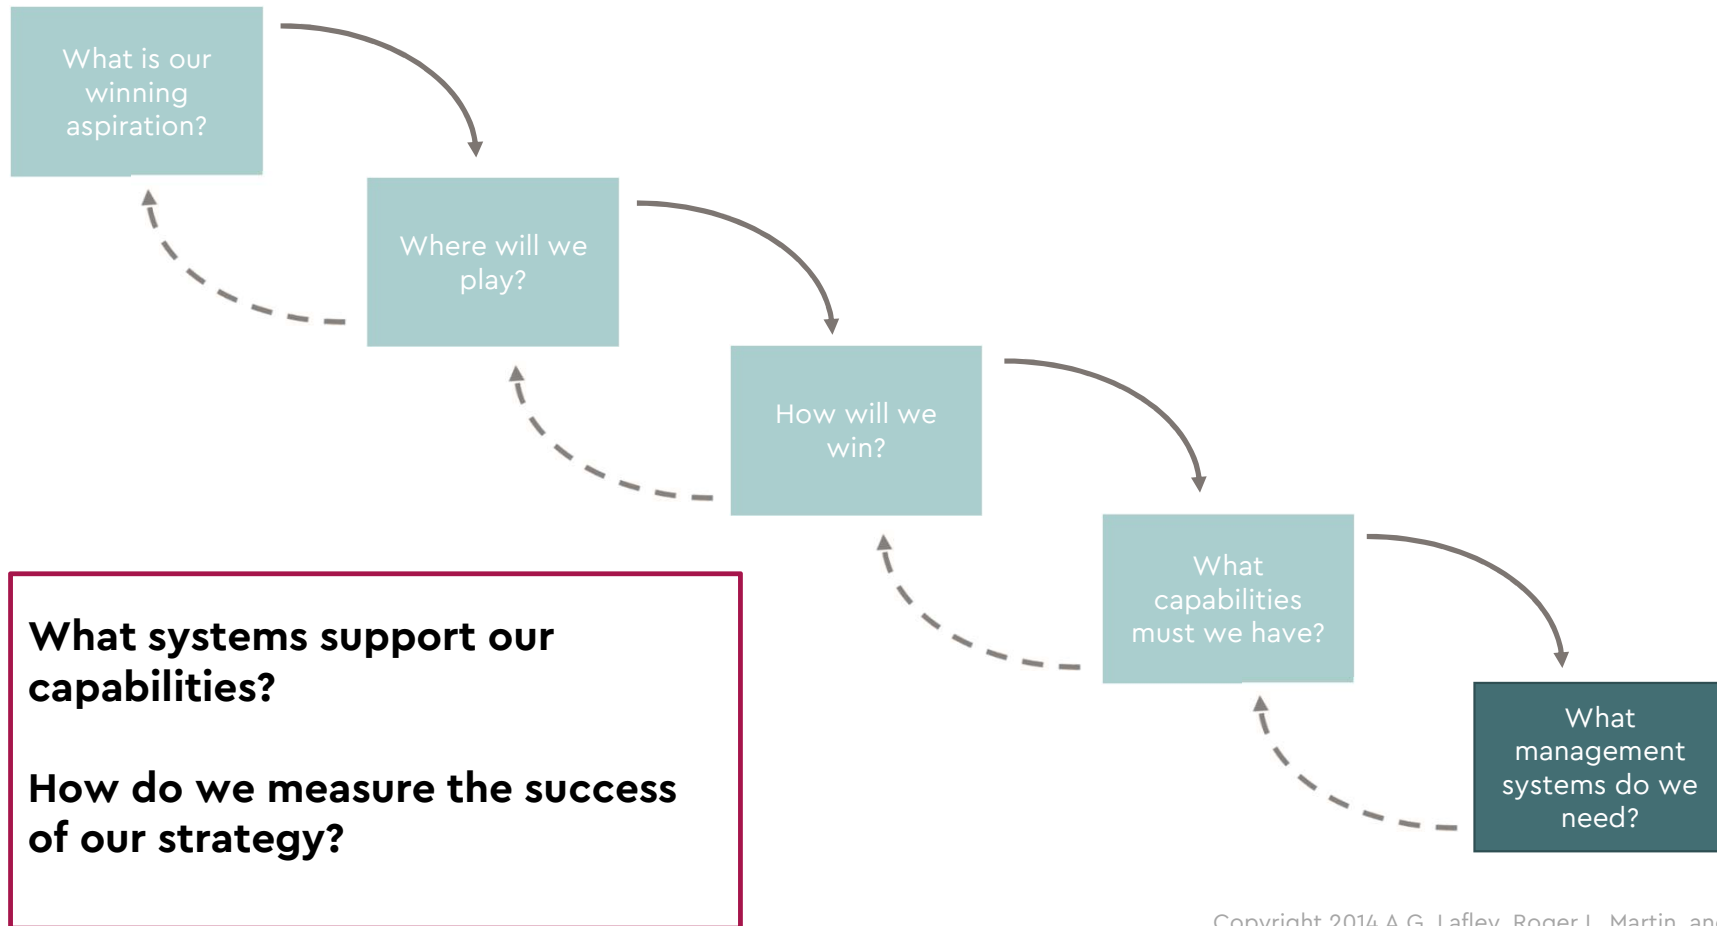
What is our winning aspiration?

Where will we play?

How will we win?

What capabilities must we have?

What management systems do we need?

What systems support our capabilities?

How do we measure the success of our strategy?

Copyright 2014 A.G. Lafley, Roger L. Martin, an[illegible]